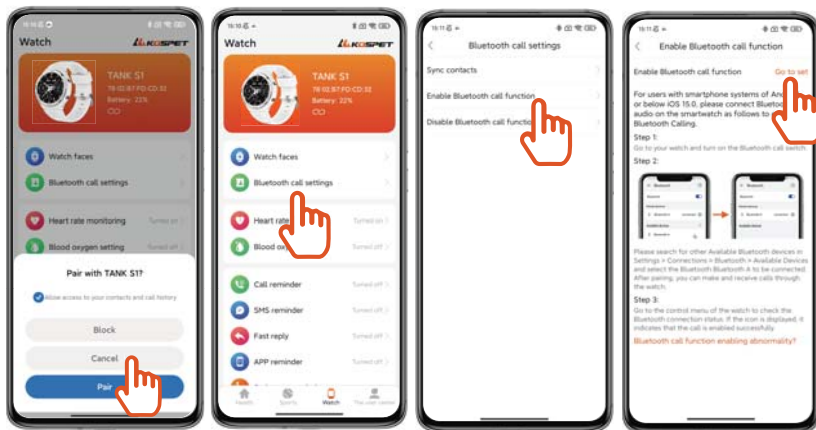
16:10

Watch

KOSPET

Watch faces

Bluetooth call settings

Heart rate monitoring

Turned on

Blood oxygen setting

Turned off

Pair with TANK S1?

Allow access to your contacts and call history

Block

Cancel

Pair

15:10

Watch

KOSPET

TANK S1

78:02:87:FD:CD:32

Battery: 22%

Watch faces

Bluetooth call settings

Heart rate

Turned on

Blood ox

Turned off

Call reminder

Turned off

SMS reminder

Turned off

Fast reply

Turned off

APP reminder

Turned off

Health

Sports

Watch

The user center

15:11

Bluetooth call settings

Sync contacts

Enable Bluetooth call function

Disable Bluetooth call functio

15:11

Enable Bluetooth call function

Enable Bluetooth call function

Go to set

For users with smartphone systems of And or below iOS 15.0, please connect Bluetoo audio on the smartwatch as follows to Bluetooth Calling.

Step 1:

Go to your watch and turn on the Bluetooth call switch.

Step 2:

Please search for other Available Bluetooth devices in Settings > Connections > Bluetooth > Available Devices and select the Bluetooth A to be connected. After pairing, you can make and receive calls through the watch.

Step 3:

Go to the control menu of the watch to check the Bluetooth connection status. If the icon is displayed, it indicates that the call is enabled successfully.

Bluetooth call function enabling abnormality?